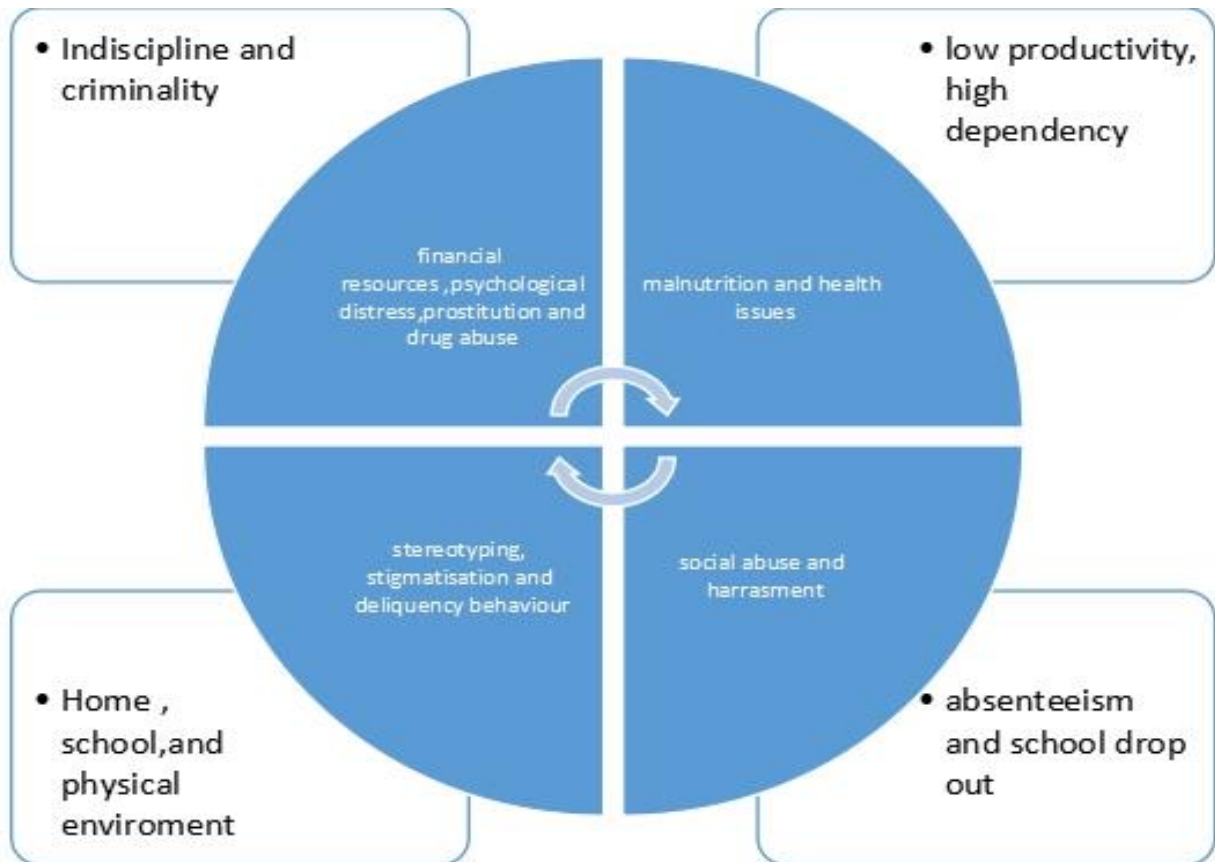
• Indiscipline and criminality

• low productivity, high dependency

financial resources ,psychological distress,prostitution and drug abuse

malnutrition and health issues

stereotyping, stigmatisation and deliquency behaviour

social abuse and harrasment

• Home , school,and physical enviroment

• absenteeism and school drop out